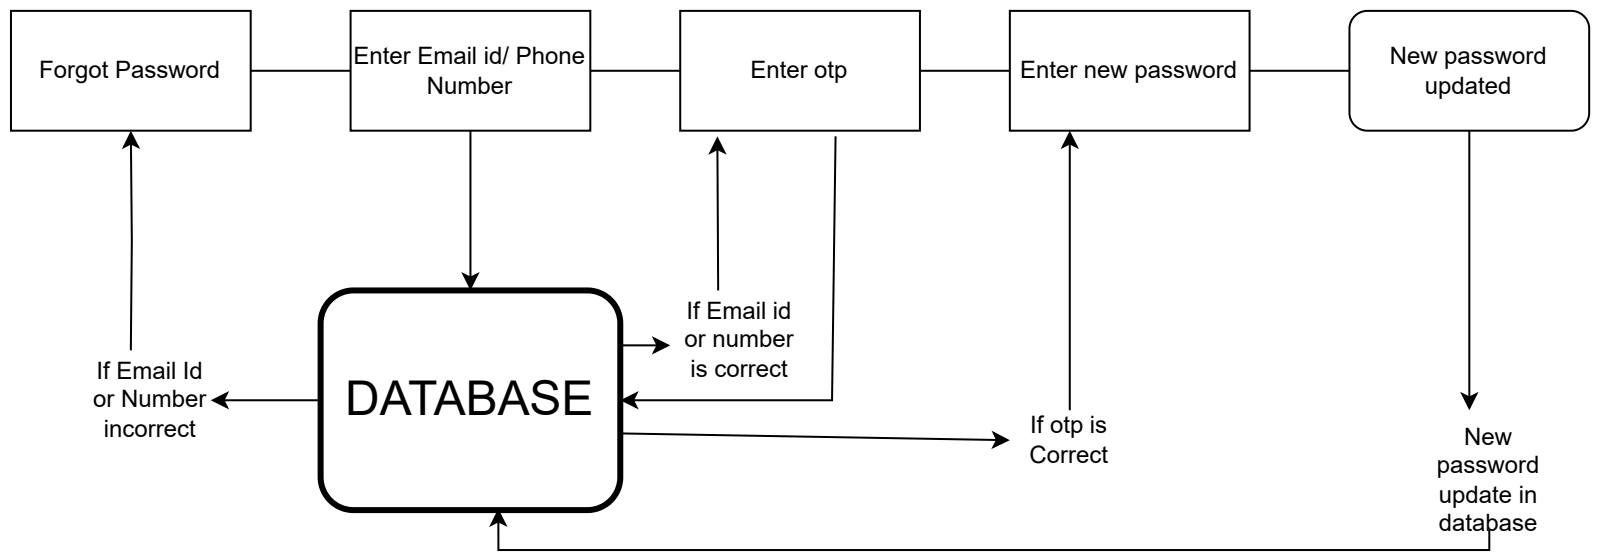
Forgot Password

Enter Email id/ Phone Number

Enter otp

Enter new password

New password updated

If Email id or number is correct

If Email Id or Number incorrect

DATABASE

If otp is Correct

New password update in database